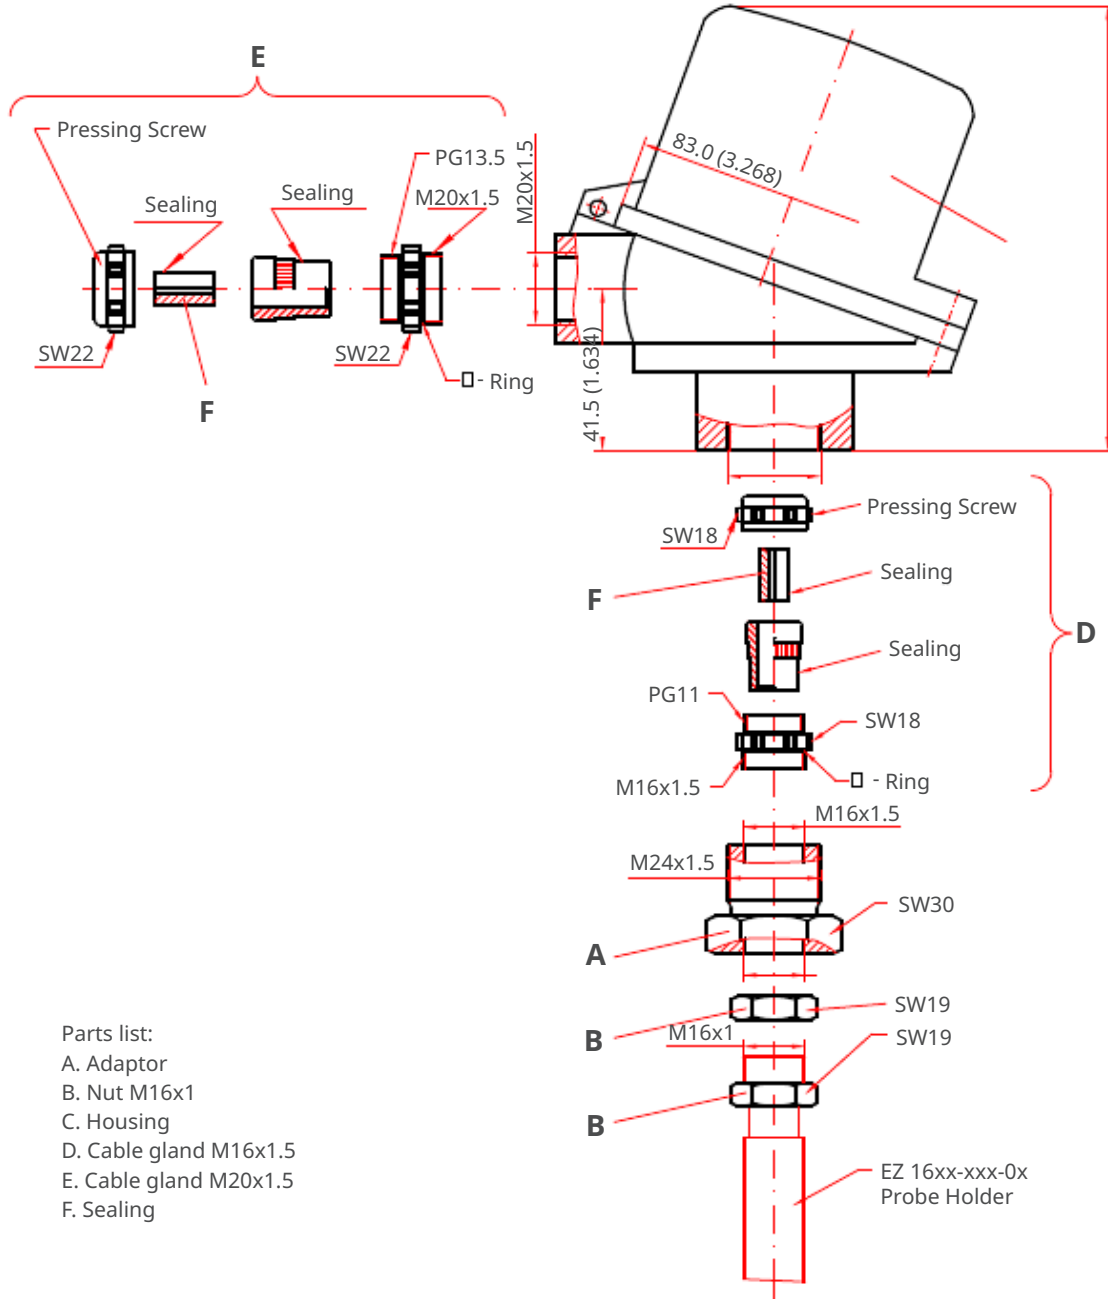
E

Pressing Screw

Sealing

Sealing

PG13.5

M20x1.5

M20x1.5

83.0 (3.268)

SW22

SW22

F

Ring

41.5 (1.634)

Pressing Screw

SW18

Sealing

F

Sealing

D

PG11

SW18

M16x1.5

Ring

M16x1.5

M24x1.5

SW30

A

SW19

B

M16x1

SW19

B

EZ 16xx-xxx-0x
Probe Holder

Parts list:
A. Adaptor
B. Nut M16x1
C. Housing
D. Cable gland M16x1.5
E. Cable gland M20x1.5
F. Sealing